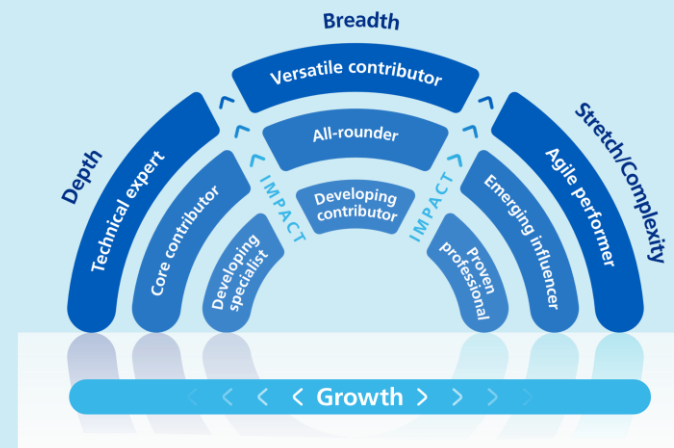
Breadth

Depth

Stretch/Complexity

Versatile contributor

All-rounder

Developing contributor

Technical expert

Core contributor

Developing specialist

IMPACT

IMPACT

Agile performer

Emerging influencer

Proven professional

< < < < Growth > > > >